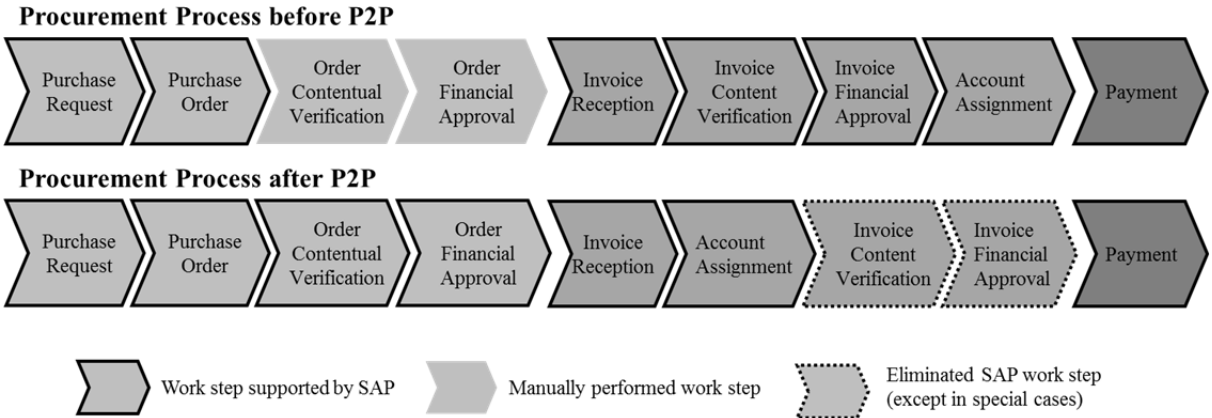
Procurement Process before P2P

Purchase Request

Purchase Order

Order Contentual Verification

Order Financial Approval

Invoice Reception

Invoice Content Verification

Invoice Financial Approval

Account Assignment

Payment

Procurement Process after P2P

Purchase Request

Purchase Order

Order Contentual Verification

Order Financial Approval

Invoice Reception

Account Assignment

Invoice Content Verification

Invoice Financial Approval

Payment

Work step supported by SAP

Manually performed work step

Eliminated SAP work step (except in special cases)